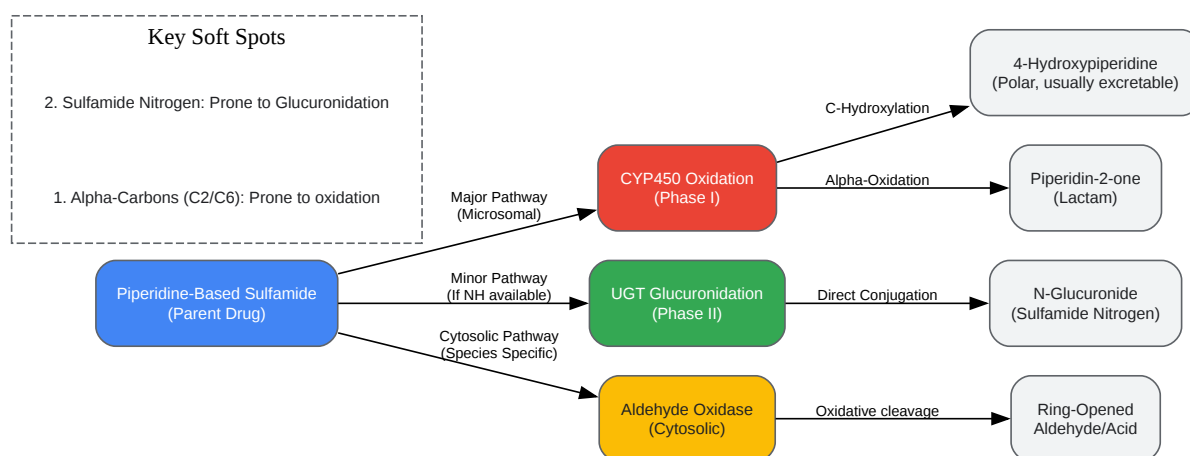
Key Soft Spots

2. Sulfamide Nitrogen: Prone to Glucuronidation

1. Alpha-Carbons (C2/C6): Prone to oxidation

4-Hydroxypiperidine
(Polar, usually excretable)

C-Hydroxylation

CYP450 Oxidation
(Phase I)

Alpha-Oxidation

Piperidin-2-one
(Lactam)

Major Pathway
(Microsomal)

Piperidine-Based Sulfamide
(Parent Drug)

Minor Pathway
(If NH available)

UGT Glucuronidation
(Phase II)

Direct Conjugation

N-Glucuronide
(Sulfamide Nitrogen)

Cytosolic Pathway
(Species Specific)

Aldehyde Oxidase
(Cytosolic)

Oxidative cleavage

Ring-Opened
Aldehyde/Acid